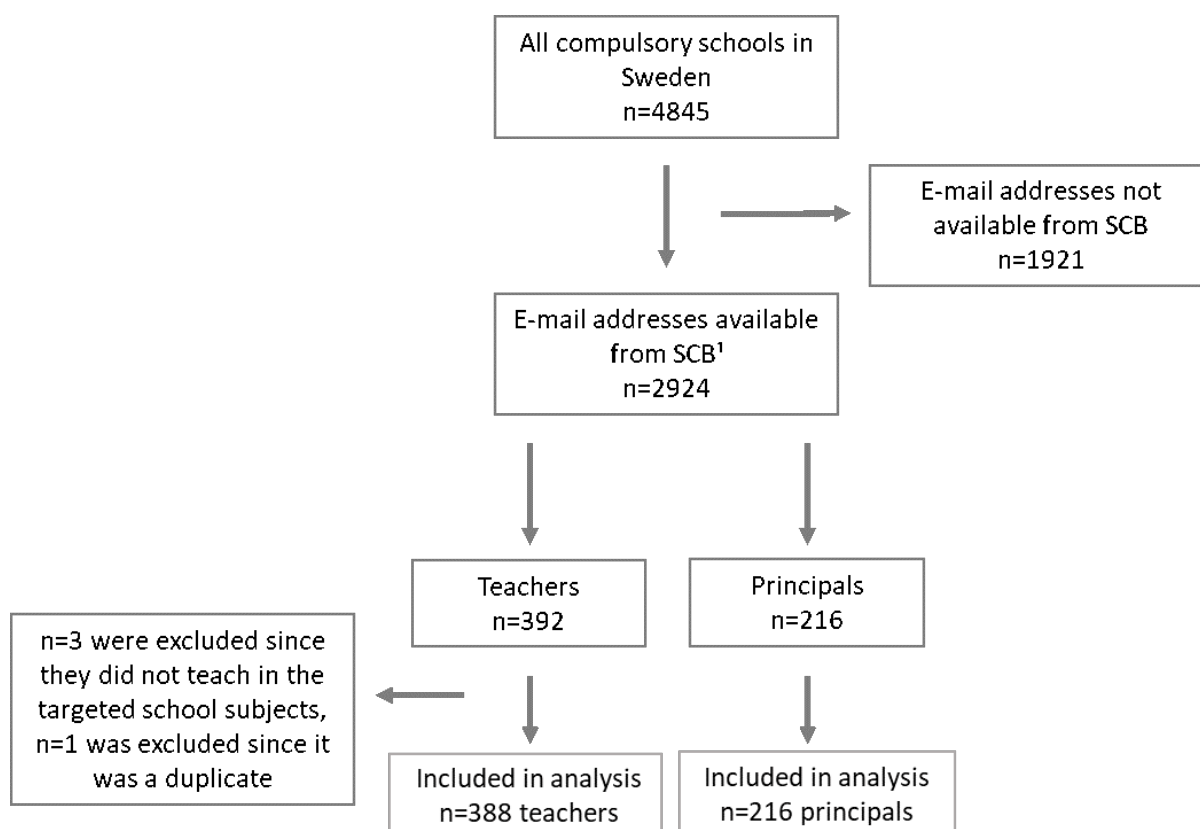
All compulsory schools in Sweden
n=4845

E-mail addresses not available from SCB
n=1921

E-mail addresses available from SCB$^1$
n=2924

Teachers
n=392

Principals
n=216

n=3 were excluded since they did not teach in the targeted school subjects, n=1 was excluded since it was a duplicate

Included in analysis
n=388 teachers

Included in analysis
n=216 principals